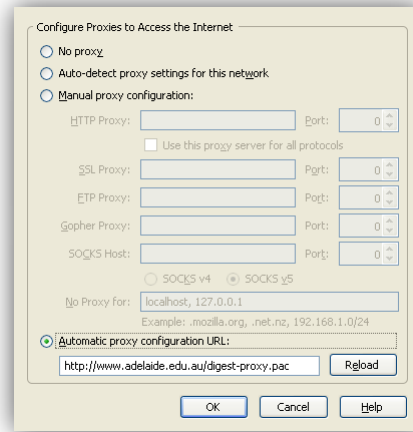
Configure Proxies to Access the Internet

No proxy

Auto-detect proxy settings for this network

Manual proxy configuration:

HTTP Proxy: Port: 0

Use this proxy server for all protocols

SSL Proxy: Port: 0

FTP Proxy: Port: 0

Gopher Proxy: Port: 0

SOCKS Host: Port: 0

SOCKS v4 SOCKS v5

No Proxy for: localhost, 127.0.0.1

Example: .mozilla.org, .net.nz, 192.168.1.0/24

Automatic proxy configuration URL:

http://www.adelaide.edu.au/digest-proxy.pac

Reload

OK Cancel Help